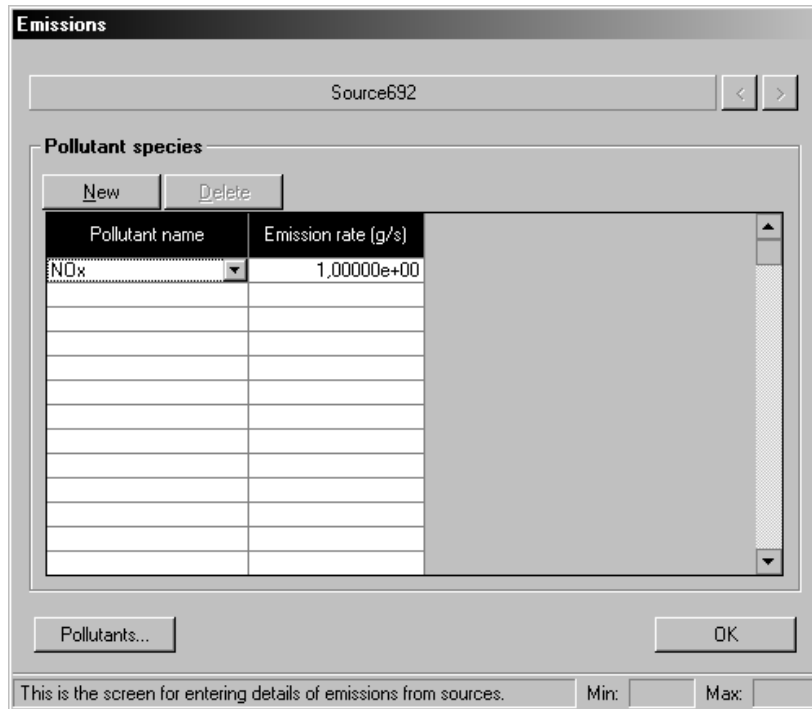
Emissions

Source692

< >

Pollutant species

New Delete

| Pollutant name | Emission rate (g/s) |
|---|---|
| NOx | 1,00000e+00 |
| | |
| | |
| | |
| | |
| | |
| | |
| | |
| | |
| | |
| | |
| | |
| | |

Pollutants...

OK

This is the screen for entering details of emissions from sources.

Min:

Max: